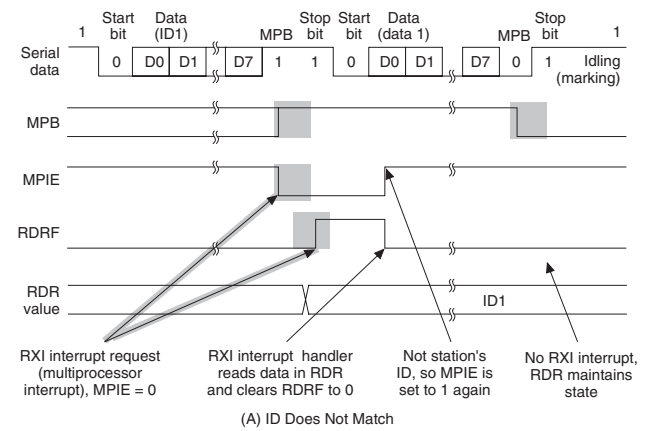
1 Start bit Data (ID1) MPB Stop bit Start bit Data (data 1) MPB Stop bit 1

Serial data 0 D0 D1 D7 1 1 0 D0 D1 D7 0 1 Idling (marking)

MPB

MPIE

RDRF

RDR value ID1

RXI interrupt request (multiprocessor interrupt), MPIE = 0

RXI interrupt handler reads data in RDR and clears RDRF to 0

Not station's ID, so MPIE is set to 1 again

No RXI interrupt, RDR maintains state

(A) ID Does Not Match